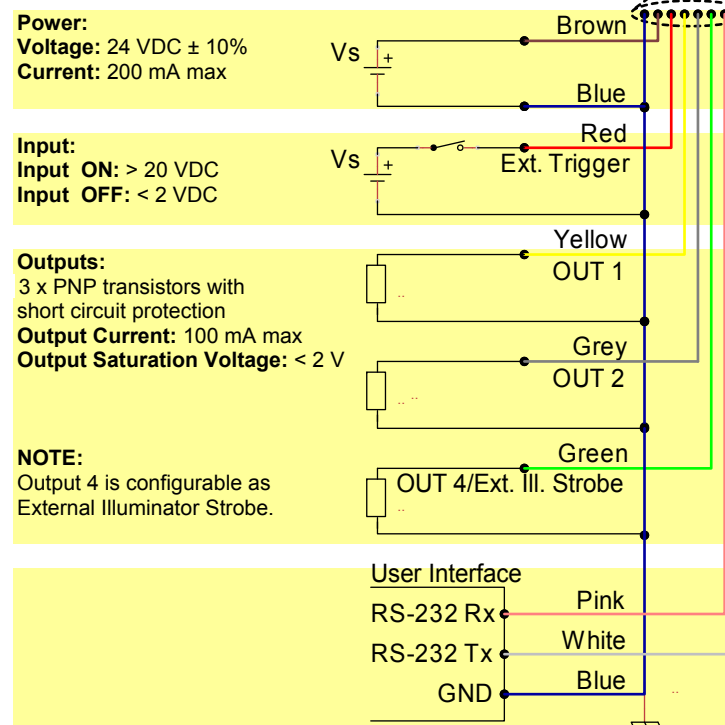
**Power:**
**Voltage:** 24 VDC ± 10%
**Current:** 200 mA max

Vs
+
Brown
Blue

**Input:**
**Input ON:** > 20 VDC
**Input OFF:** < 2 VDC

Vs
+
Red
Ext. Trigger

**Outputs:**
3 x PNP transistors with short circuit protection
**Output Current:** 100 mA max
**Output Saturation Voltage:** < 2 V

Yellow
OUT 1
Grey
OUT 2

**NOTE:**
Output 4 is configurable as External Illuminator Strobe.

Green
OUT 4/Ext. Ill. Strobe

User Interface
RS-232 Rx
Pink
RS-232 Tx
White
GND
Blue